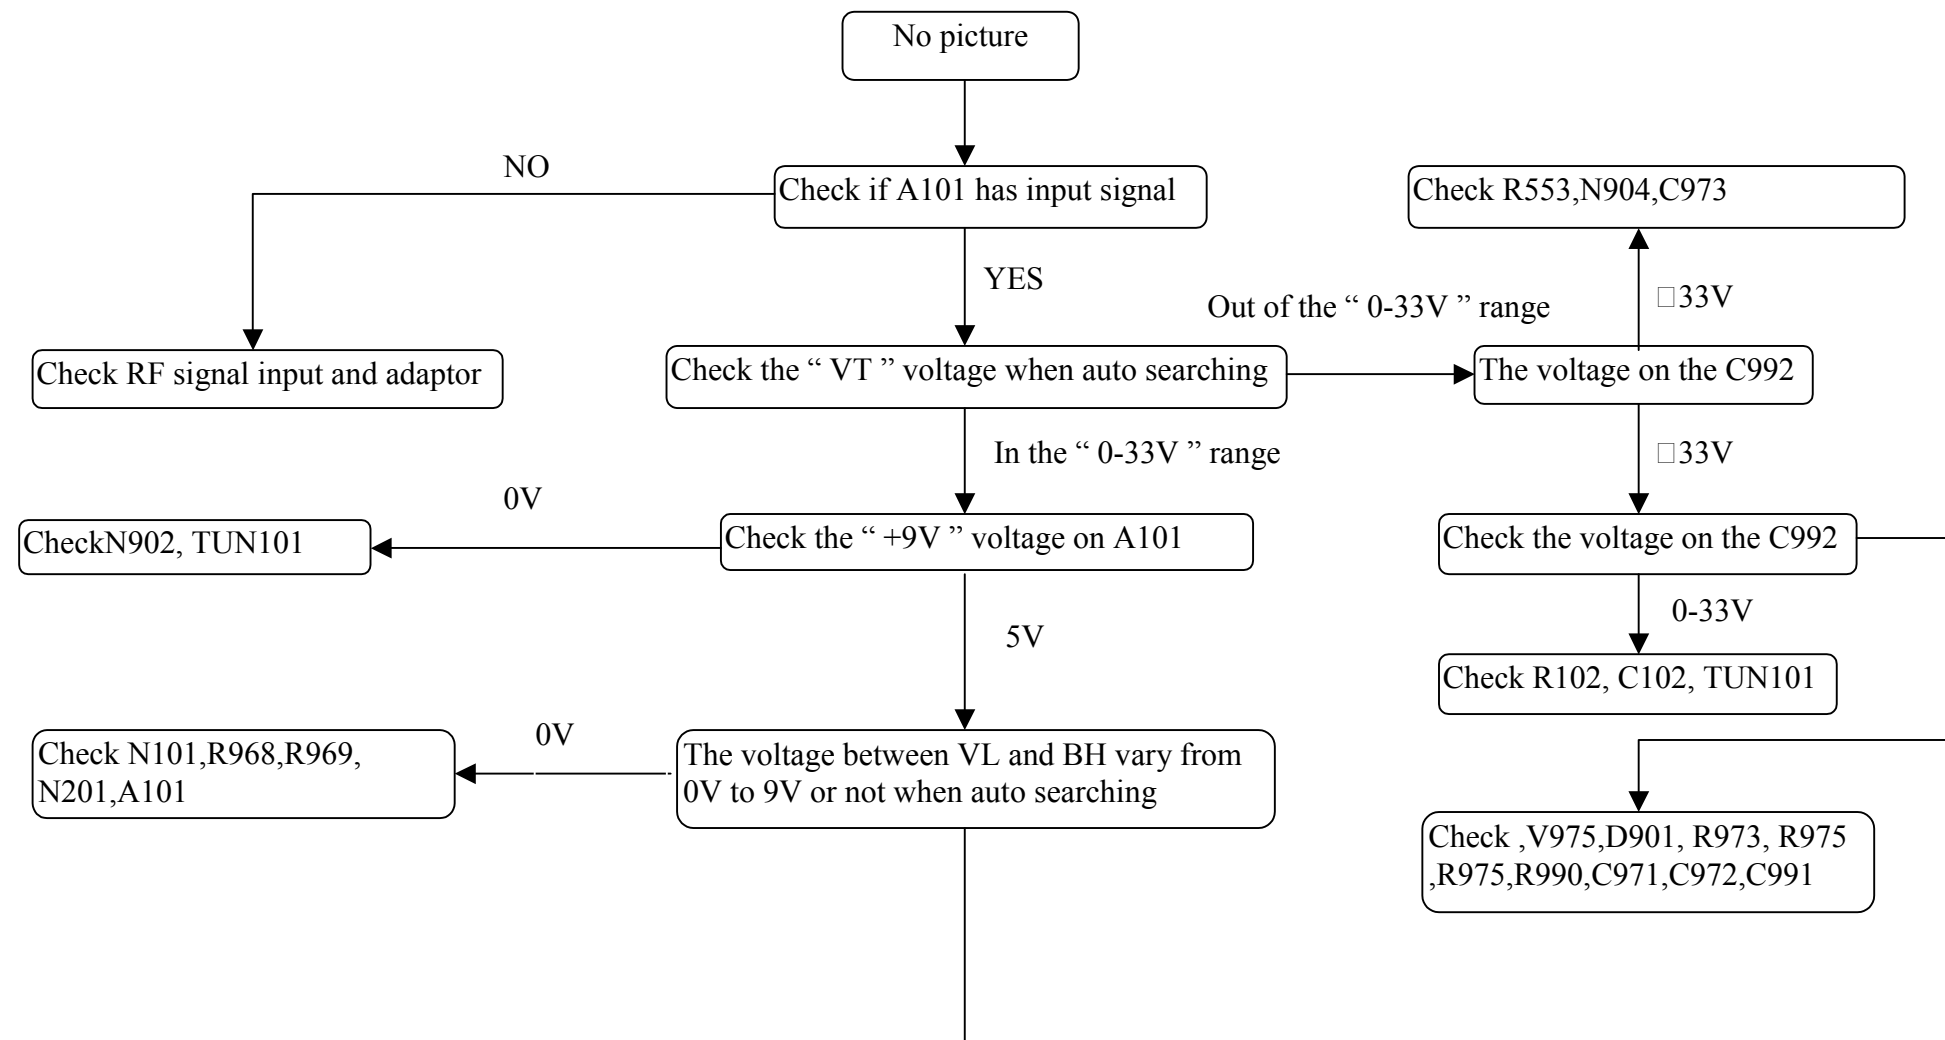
No picture

Check if A101 has input signal

NO

Check RF signal input and adaptor

YES

Check the “ VT ” voltage when auto searching

Out of the “ 0-33V ” range

The voltage on the C992

□33V

Check R553,N904,C973

□33V

Check the voltage on the C992

0-33V

Check R102, C102, TUN101

Check ,V975,D901, R973, R975 ,R975,R990,C971,C972,C991

In the “ 0-33V ” range

Check the “ +9V ” voltage on A101

0V

CheckN902, TUN101

5V

The voltage between VL and BH vary from 0V to 9V or not when auto searching

0V

Check N101,R968,R969, N201,A101